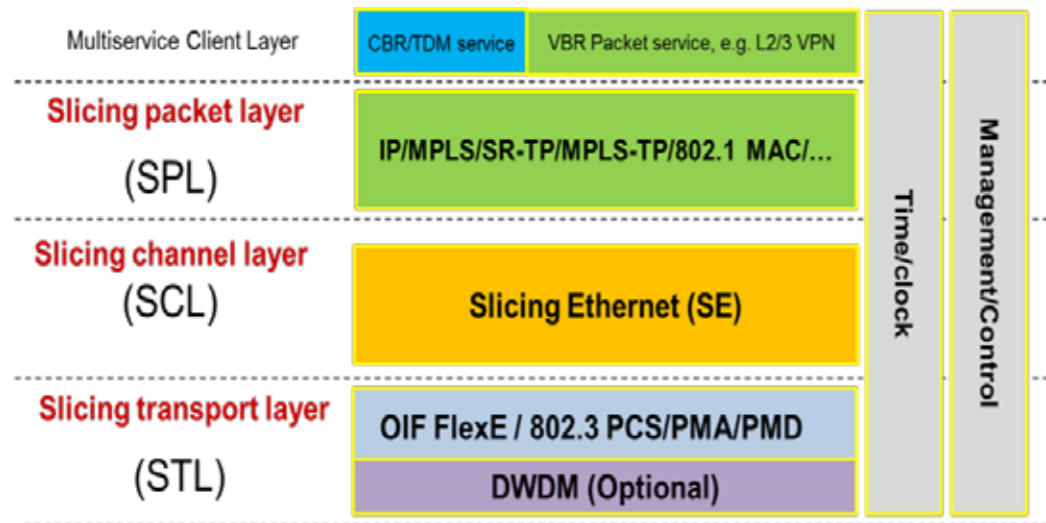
Multiservice Client Layer

CBR/TDM service

VBR Packet service, e.g. L2/3 VPN

Slicing packet layer

(SPL)

IP/MPLS/SR-TP/MPLS-TP/802.1 MAC/...

Slicing channel layer

(SCL)

Slicing Ethernet (SE)

Slicing transport layer

(STL)

OIF FlexE / 802.3 PCS/PMA/PMD

DWDM (Optional)

Time/clock

Management/Control